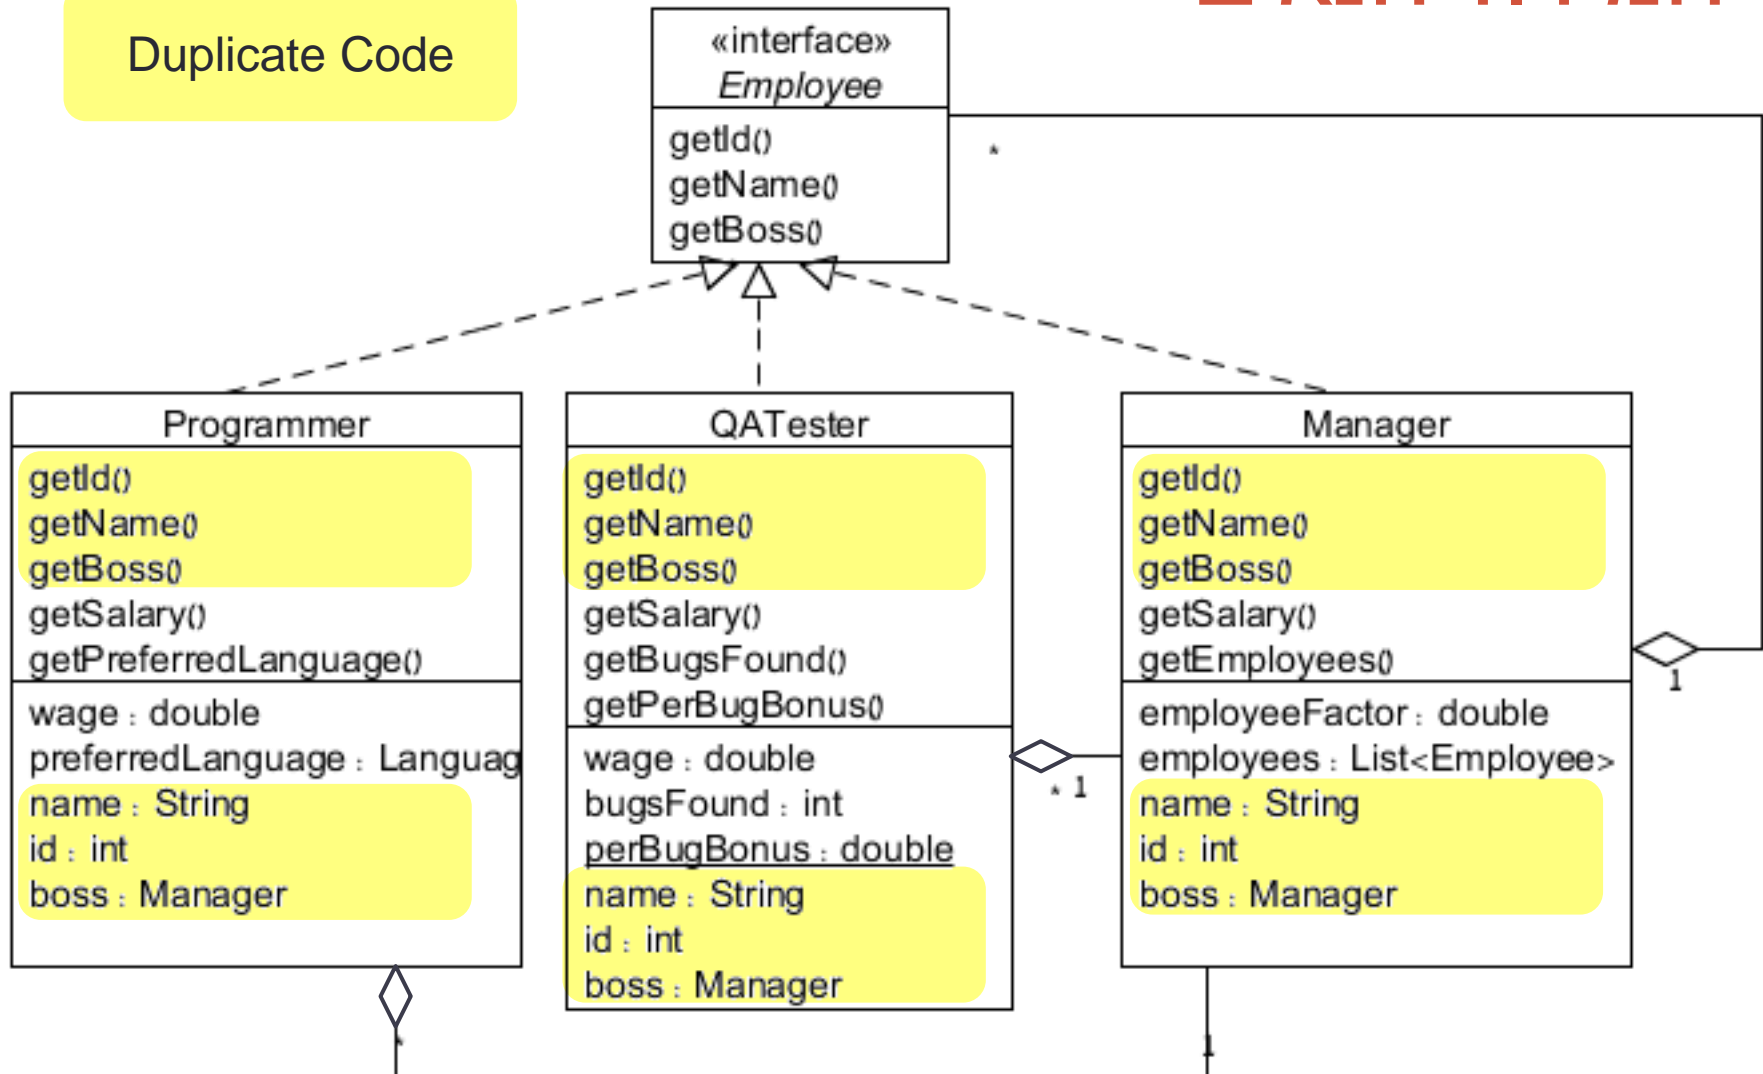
Duplicate Code

«interface»
Employee

getId()
getName()
getBoss()

*

Programmer

getId()
getName()
getBoss()
getSalary()
getPreferredLanguage()

wage : double
preferredLanguage : Languag
name : String
id : int
boss : Manager

QATester

getId()
getName()
getBoss()
getSalary()
getBugsFound()
getPerBugBonus()

wage : double
bugsFound : int
perBugBonus : double
name : String
id : int
boss : Manager

Manager

getId()
getName()
getBoss()
getSalary()
getEmployees()

employeeFactor : double
employees : List<Employee>
name : String
id : int
boss : Manager

1

* 1

*

1